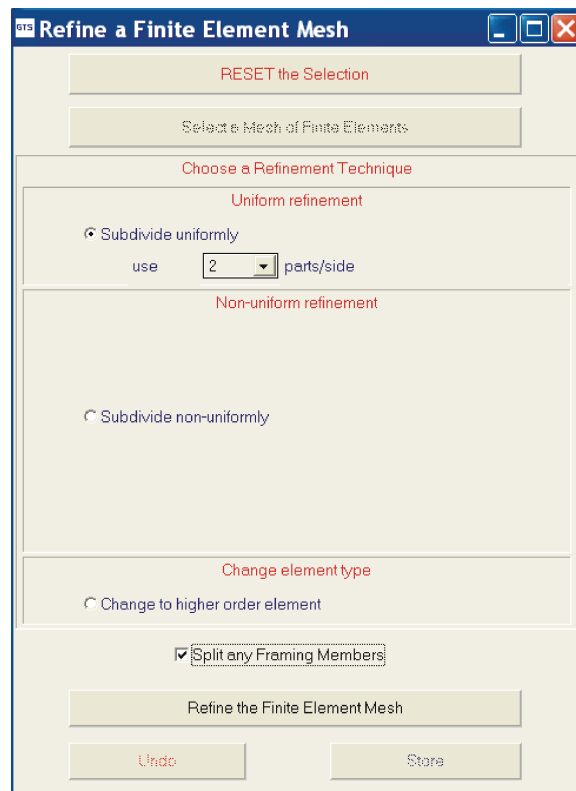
GTS Refine a Finite Element Mesh

RESET the Selection

Select a Mesh of Finite Elements

Choose a Refinement Technique

Uniform refinement

Subdivide uniformly

use 2 parts/side

Non-uniform refinement

Subdivide non-uniformly

Change element type

Change to higher order element

Split any Framing Members

Refine the Finite Element Mesh

Undo

Store